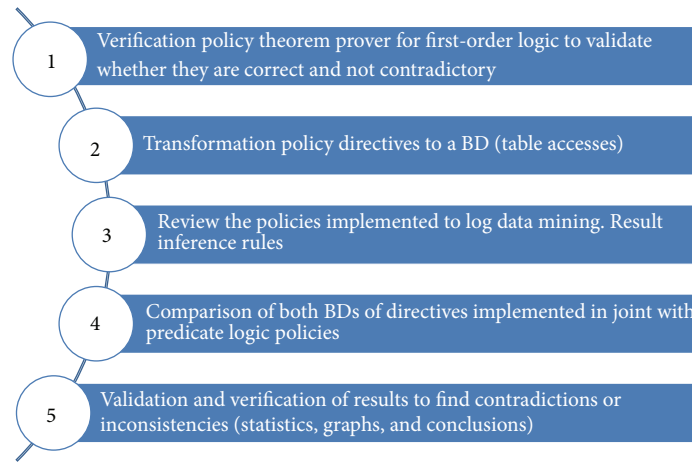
1

Verification policy theorem prover for first-order logic to validate whether they are correct and not contradictory

2

Transformation policy directives to a BD (table accesses)

3

Review the policies implemented to log data mining. Result inference rules

4

Comparison of both BDs of directives implemented in joint with predicate logic policies

5

Validation and verification of results to find contradictions or inconsistencies (statistics, graphs, and conclusions)